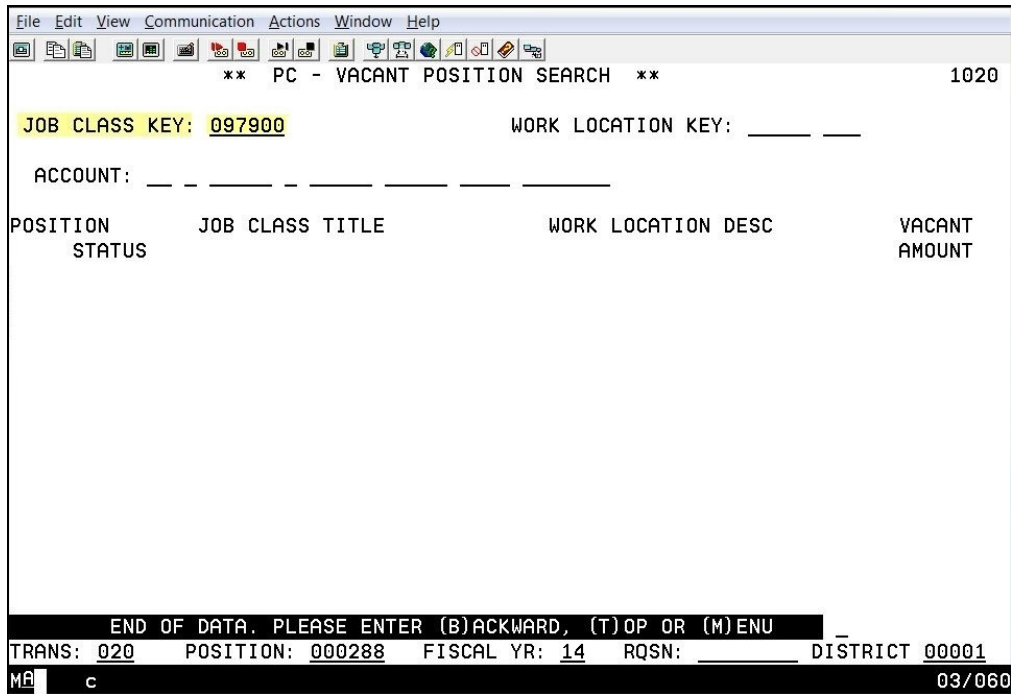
File Edit View Communication Actions Window Help

** PC - VACANT POSITION SEARCH ** 1020

JOB CLASS KEY: 097900 WORK LOCATION KEY: _____ ___

ACCOUNT: __ _ _____ _ _____ _____ ____ _______

POSITION JOB CLASS TITLE WORK LOCATION DESC VACANT
STATUS AMOUNT

END OF DATA. PLEASE ENTER (B)ACKWARD, (T)OP OR (M)ENU

TRANS: 020 POSITION: 000288 FISCAL YR: 14 RQSN: ________ DISTRICT 00001

MA c 03/060